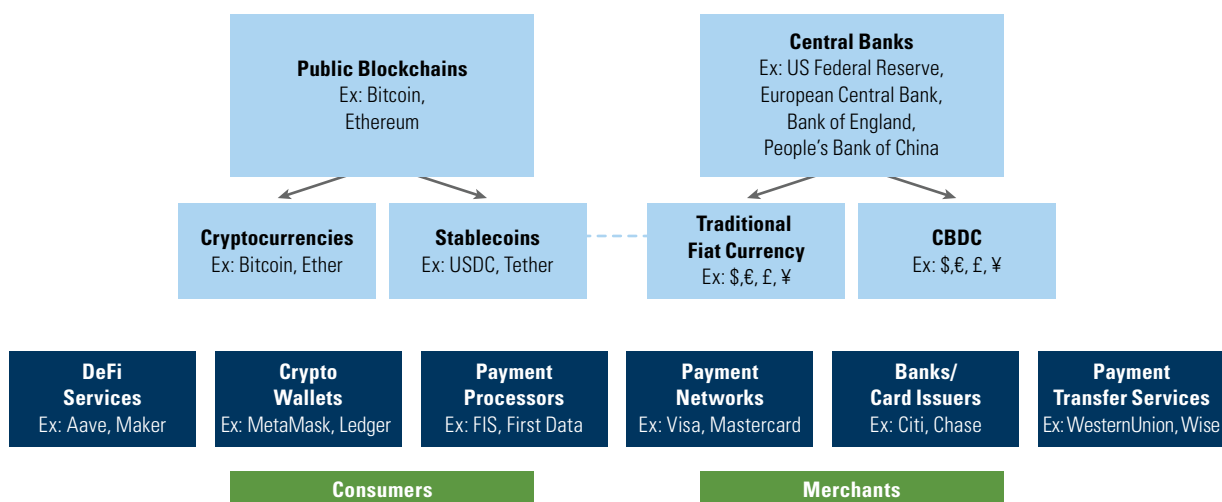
**Public Blockchains**
Ex: Bitcoin, Ethereum

**Central Banks**
Ex: US Federal Reserve, European Central Bank, Bank of England, People's Bank of China

**Cryptocurrencies**
Ex: Bitcoin, Ether

**Stablecoins**
Ex: USDC, Tether

**Traditional Fiat Currency**
Ex: \$,€, £, ¥

**CBDC**
Ex: \$,€, £, ¥

**DeFi Services**
Ex: Aave, Maker

**Crypto Wallets**
Ex: MetaMask, Ledger

**Payment Processors**
Ex: FIS, First Data

**Payment Networks**
Ex: Visa, Mastercard

**Banks/ Card Issuers**
Ex: Citi, Chase

**Payment Transfer Services**
Ex: WesternUnion, Wise

**Consumers**

**Merchants**